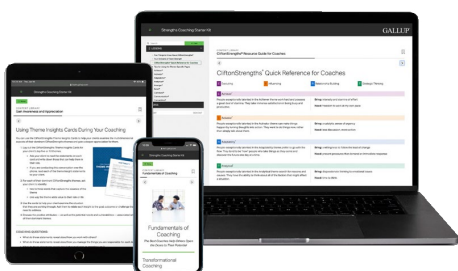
Strengths Coaching Starter Kit

GALLUP

CliftonStrengths® Quick Reference for Coaches

Executing

Influencing

Relationship Building

Strategic Thinking

Achiever

Arranger

Belief

Consistency

Strengths Coaching Starter Kit

Gain Awareness and Application

Using Theme Insights Cards During Your Coaching

DISCUSSION QUESTIONS

Strengths Coaching Starter Kit

Fundamentals of Coaching

Transformational Coaching